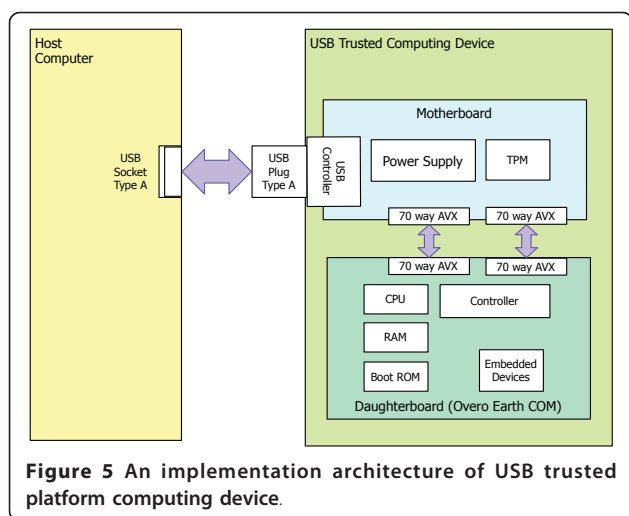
Host Computer

USB Socket Type A

USB Plug Type A

USB Trusted Computing Device

Motherboard

USB Controller

Power Supply

TPM

70 way AVX

70 way AVX

70 way AVX

70 way AVX

CPU

Controller

RAM

Boot ROM

Embedded Devices

Daughterboard (Overo Earth COM)

**Figure 5** **An implementation architecture of USB trusted platform computing device**.